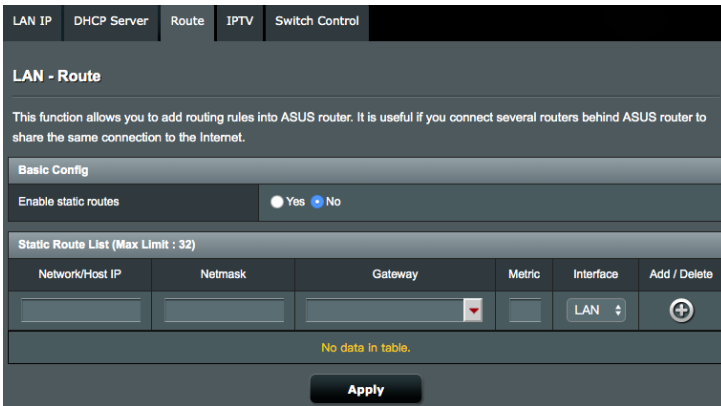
LAN IP DHCP Server Route IPTV Switch Control

LAN - Route

This function allows you to add routing rules into ASUS router. It is useful if you connect several routers behind ASUS router to share the same connection to the Internet.

Basic Config

Enable static routes Yes No

Static Route List (Max Limit : 32)

| Network/Host IP | Netmask | Gateway | Metric | Interface | Add / Delete |
|---|---|---|---|---|---|
| | | | | LAN | |

No data in table.

Apply